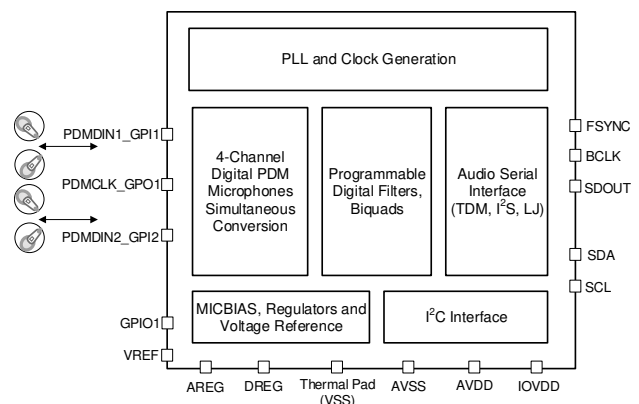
PLL and Clock Generation

PDMDIN1_GPI1

PDMCLK_GPO1

PDMDIN2_GPI2

4-Channel Digital PDM Microphones Simultaneous Conversion

Programmable Digital Filters, Biquads

Audio Serial Interface (TDM, $I^2S$, LJ)

FSYNC

BCLK

SDOUT

SDA

SCL

GPIO1

VREF

MICBIAS, Regulators and Voltage Reference

$I^2C$ Interface

AREG

DREG

Thermal Pad (VSS)

AVSS

AVDD

IOVDD